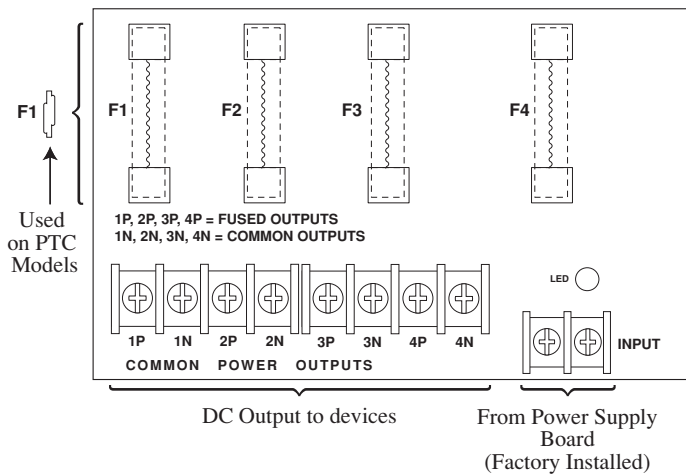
F1

Used on PTC Models

F1

F2

F3

F4

1P, 2P, 3P, 4P = FUSED OUTPUTS
1N, 2N, 3N, 4N = COMMON OUTPUTS

LED

1P 1N 2P 2N 3P 3N 4P 4N

COMMON POWER OUTPUTS

INPUT

DC Output to devices

From Power Supply Board (Factory Installed)